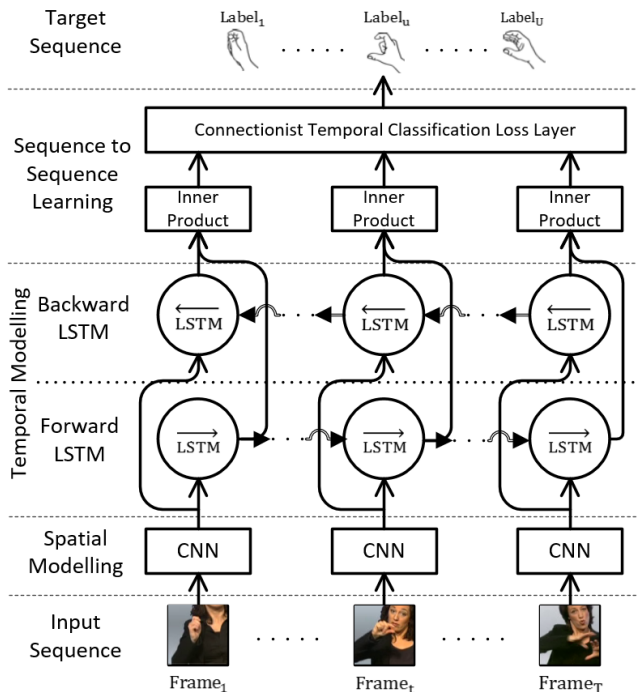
Target Sequence

$\text{Label}_1$ ..... $\text{Label}_u$ ..... $\text{Label}_U$

Sequence to Sequence Learning

Connectionist Temporal Classification Loss Layer

Inner Product

Inner Product

Inner Product

Temporal Modelling

Backward LSTM

$\overleftarrow{\text{LSTM}}$

$\overleftarrow{\text{LSTM}}$

$\overleftarrow{\text{LSTM}}$

Forward LSTM

$\overrightarrow{\text{LSTM}}$

$\overrightarrow{\text{LSTM}}$

$\overrightarrow{\text{LSTM}}$

Spatial Modelling

CNN

CNN

CNN

Input Sequence

$\text{Frame}_1$ ..... $\text{Frame}_t$ ..... $\text{Frame}_T$